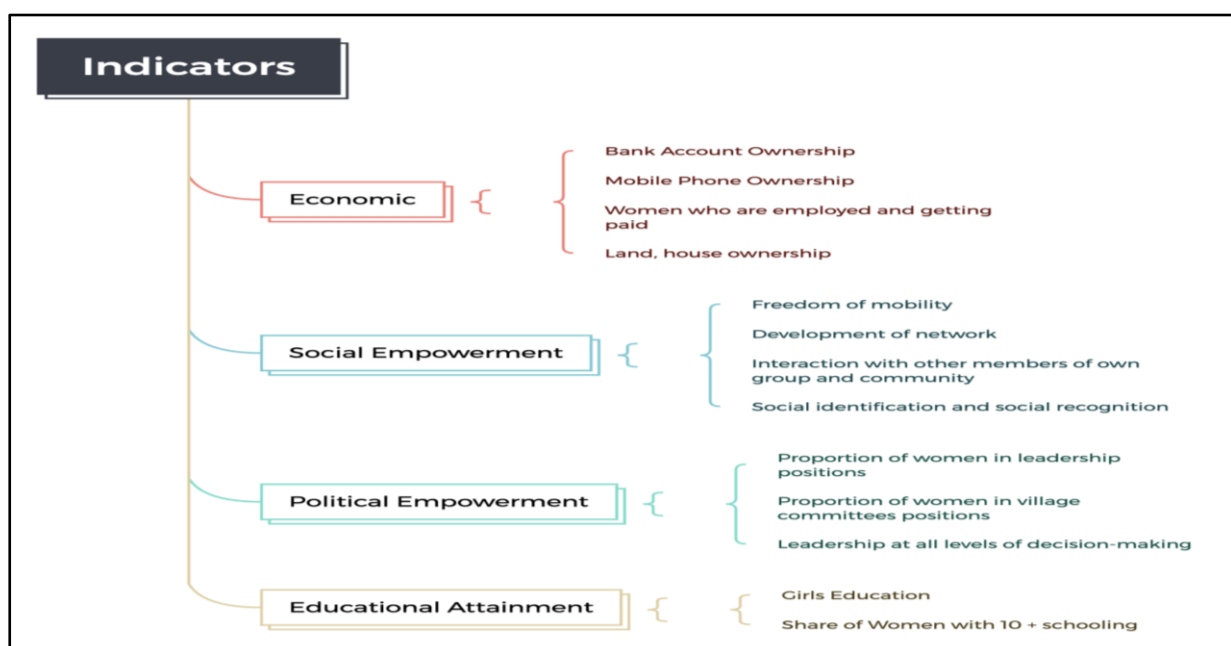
Indicators

Economic

Bank Account Ownership

Mobile Phone Ownership

Women who are employed and getting paid

Land, house ownership

Social Empowerment

Freedom of mobility

Development of network

Interaction with other members of own group and community

Social identification and social recognition

Political Empowerment

Proportion of women in leadership positions

Proportion of women in village committees positions

Leadership at all levels of decision-making

Educational Attainment

Girls Education

Share of Women with 10 + schooling